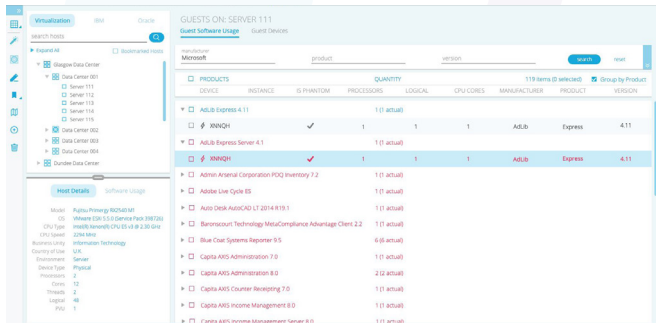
Virtualization IBM Oracle

search hosts

Expand All Bookmarked Hosts

Glasgow Data Center
Data Center 001
Server 111
Server 112
Server 113
Server 114
Server 115
Data Center 002
Data Center 003
Data Center 004
Dundee Data Center

Host Details Software Usage

Model Fujitsu Primergy RX2540 M1
OS VMware ESXi 5.5.0 (Service Pack 3387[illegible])
CPU Type Intel(R) Xeon(R) CPU E5 v3 @ 2.50 GHz
CPU Speed 3294 MHz
Business Unity Information Technology
Country of Use U.K.
Environment Server
Device Type Physical
Processors 2
Cores 12
Threads 2
Logical 48
PVU 1

GUESTS ON: SERVER 111

Guest Software Usage Guest Devices

manufacturer
Microsoft
product
version
search reset

PRODUCTS QUANTITY 119 items (0 selected) Group by Product

| DEVICE | INSTANCE | IS PHANTOM | PROCESSORS | LOGICAL | CPU CORES | MANUFACTURER | PRODUCT | VERSION |
|---|---|---|---|---|---|---|---|---|
| AdLib Express 4.11 | | | 1 (1 actual) | | | | | |
| XNNQH | | ✓ | 1 | 1 | 1 | AdLib | Express | 4.11 |
| AdLib Express Server 4.1 | | | 1 (1 actual) | | | | | |
| XNNQH | | ✓ | 1 | 1 | 1 | AdLib | Express | 4.11 |
| Admin Arsenal Corporation PDQ Inventory 7.2 | | | 1 (1 actual) | | | | | |
| Adobe Live Cycle ES | | | 1 (1 actual) | | | | | |
| Auto Desk AutoCAD LT 2014 R19.1 | | | 1 (1 actual) | | | | | |
| Baronscourt Technology MetaCompliance Advantage Client 2.2 | | | 1 (1 actual) | | | | | |
| Blue Coat Systems Reporter 9.5 | | | 6 (6 actual) | | | | | |
| Capita AXIS Administration 7.0 | | | 1 (1 actual) | | | | | |
| Capita AXIS Administration 8.0 | | | 2 (2 actual) | | | | | |
| Capita AXIS Counter Receipting 7.0 | | | 1 (1 actual) | | | | | |
| Capita AXIS Income Management 8.0 | | | 1 (1 actual) | | | | | |